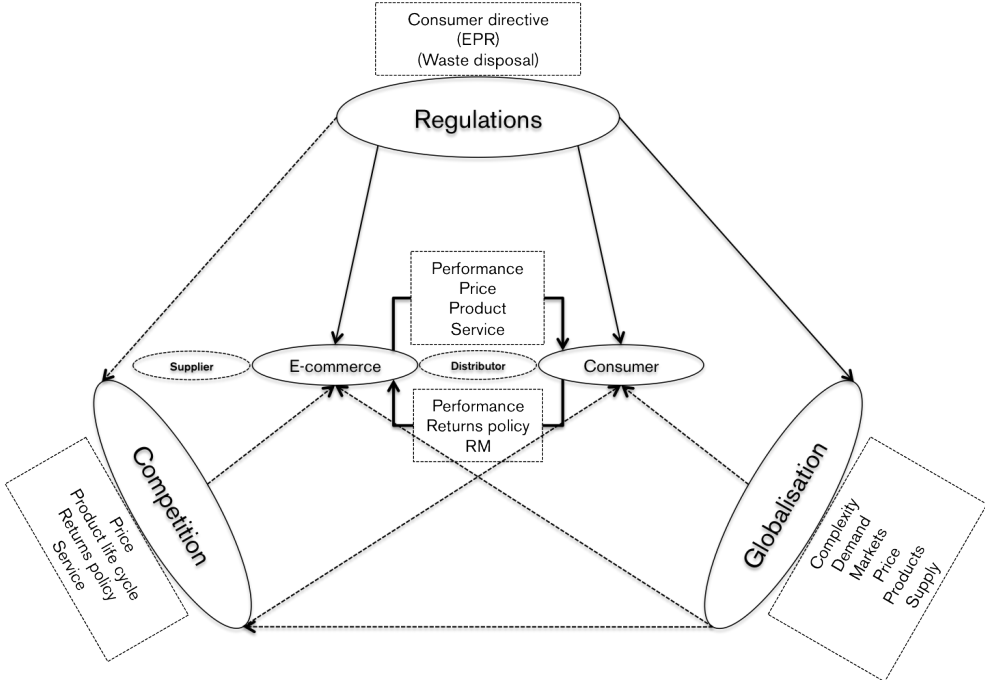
Consumer directive
(EPR)
(Waste disposal)

Regulations

Performance
Price
Product
Service

Supplier

E-commerce

Distributor

Consumer

Performance
Returns policy
RM

Competition

Price
Product life cycle
Returns policy
Service

Globalisation

Complexity
Demand
Markets
Price
Products
Supply